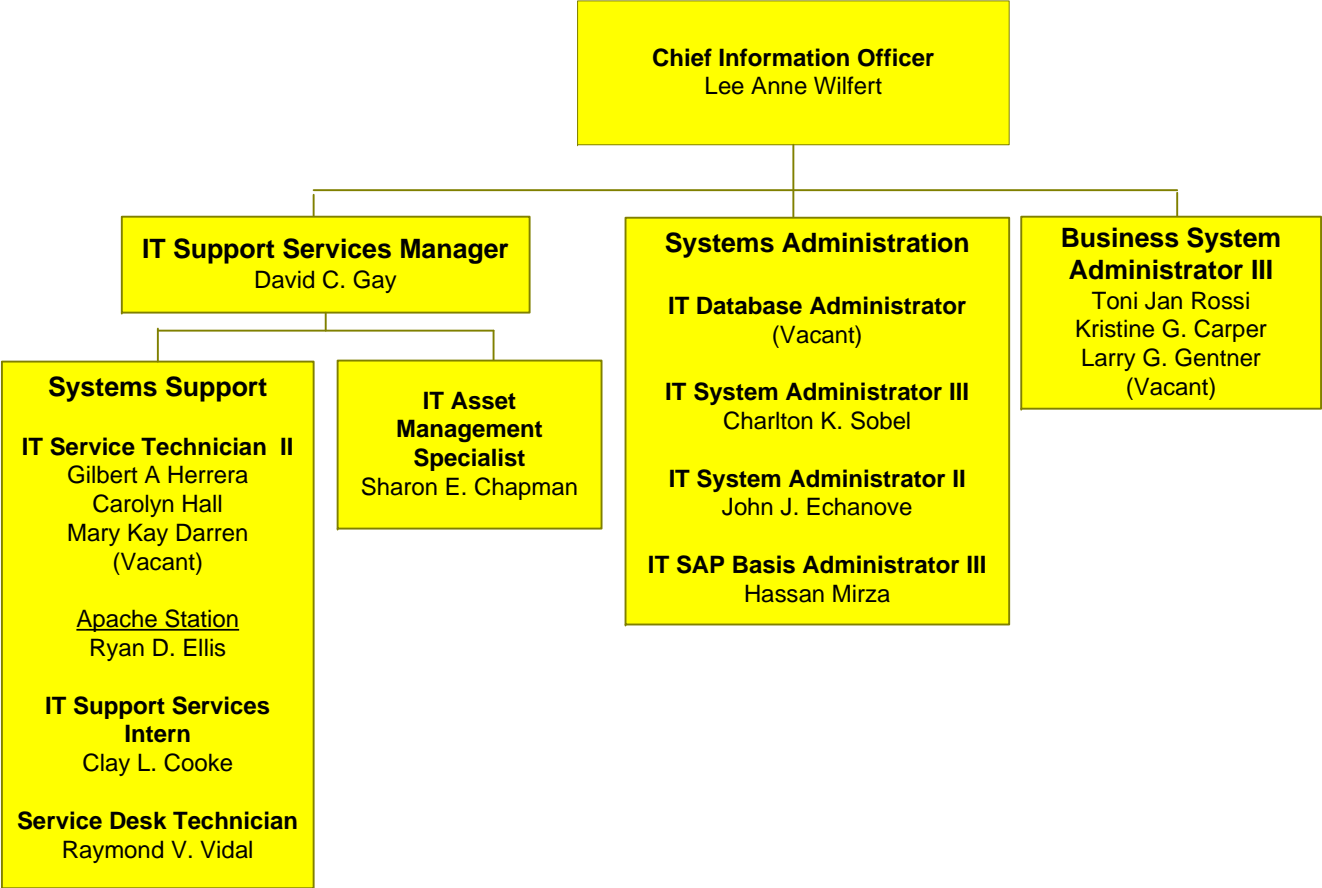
Chief Information Officer
Lee Anne Wilfert

IT Support Services Manager
David C. Gay

Systems Support

IT Service Technician II
Gilbert A Herrera
Carolyn Hall
Mary Kay Darren
(Vacant)

Apache Station
Ryan D. Ellis

IT Support Services Intern
Clay L. Cooke

Service Desk Technician
Raymond V. Vidal

IT Asset Management Specialist
Sharon E. Chapman

Systems Administration

IT Database Administrator
(Vacant)

IT System Administrator III
Charlton K. Sobel

IT System Administrator II
John J. Echanove

IT SAP Basis Administrator III
Hassan Mirza

Business System Administrator III
Toni Jan Rossi
Kristine G. Carper
Larry G. Gentner
(Vacant)